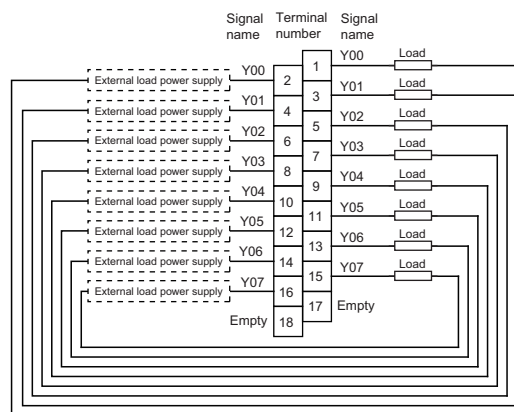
Signal name

Terminal number

Signal name

Y00
1
Load

External load power supply
Y00
2

Y01
3
Load

External load power supply
Y01
4

Y02
5
Load

External load power supply
Y02
6

Y03
7
Load

External load power supply
Y03
8

Y04
9
Load

External load power supply
Y04
10

Y05
11
Load

External load power supply
Y05
12

Y06
13
Load

External load power supply
Y06
14

Y07
15
Load

External load power supply
Y07
16

17
Empty

Empty
18